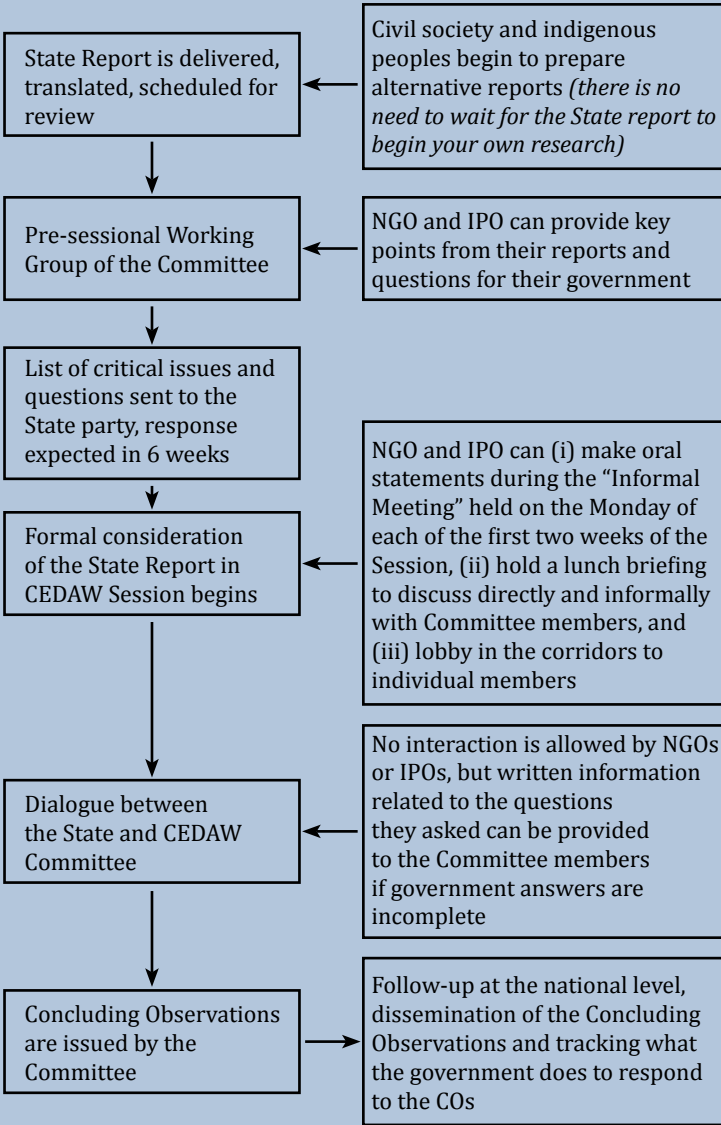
State Report is delivered, translated, scheduled for review

Civil society and indigenous peoples begin to prepare alternative reports *(there is no need to wait for the State report to begin your own research)*

Pre-sessional Working Group of the Committee

NGO and IPO can provide key points from their reports and questions for their government

List of critical issues and questions sent to the State party, response expected in 6 weeks

Formal consideration of the State Report in CEDAW Session begins

NGO and IPO can (i) make oral statements during the "Informal Meeting" held on the Monday of each of the first two weeks of the Session, (ii) hold a lunch briefing to discuss directly and informally with Committee members, and (iii) lobby in the corridors to individual members

Dialogue between the State and CEDAW Committee

No interaction is allowed by NGOs or IPOs, but written information related to the questions they asked can be provided to the Committee members if government answers are incomplete

Concluding Observations are issued by the Committee

Follow-up at the national level, dissemination of the Concluding Observations and tracking what the government does to respond to the COs